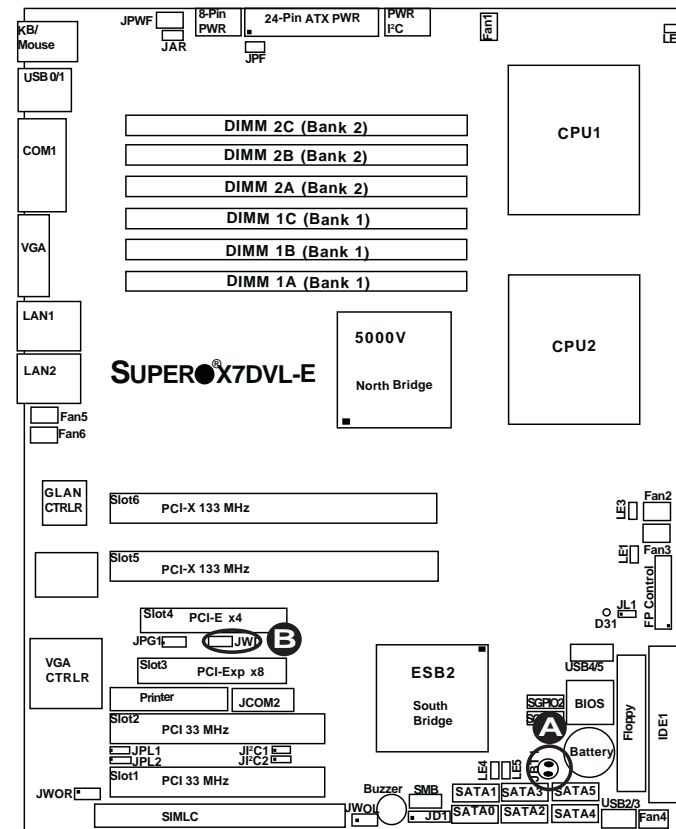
JPWF
8-Pin PWR
24-Pin ATX PWR
PWR I²C
Fan1
LE
KB/ Mouse
JAR
JPF
USB 0/1
DIMM 2C (Bank 2)
DIMM 2B (Bank 2)
DIMM 2A (Bank 2)
DIMM 1C (Bank 1)
DIMM 1B (Bank 1)
DIMM 1A (Bank 1)
CPU1
COM1
VGA
LAN1
LAN2
5000V
North Bridge
CPU2
SUPER®X7DVL-E
Fan5
Fan6
GLAN CTRLR
Slot6
PCI-X 133 MHz
LE3
Fan2
Slot5
PCI-X 133 MHz
LE1
Fan3
FP Control
Slot4
PCI-E x4
JL1
D31
JPG1
JWD
B
VGA CTRLR
Slot3
PCI-Exp x8
ESB2
South Bridge
USB4/5
Printer
JCOM2
SGPIO2
SGPIO1
BIOS
Floppy
IDE1
Slot2
PCI 33 MHz
A
JPL1
JPL2
JI²C1
JI²C2
LE4
LE5
Battery
Slot1
PCI 33 MHz
JWOR
Buzzer
SMB
SATA1
SATA3
SATA5
JWOL
JD1
SATA0
SATA2
SATA4
USB2/3
SIMLC
Fan4